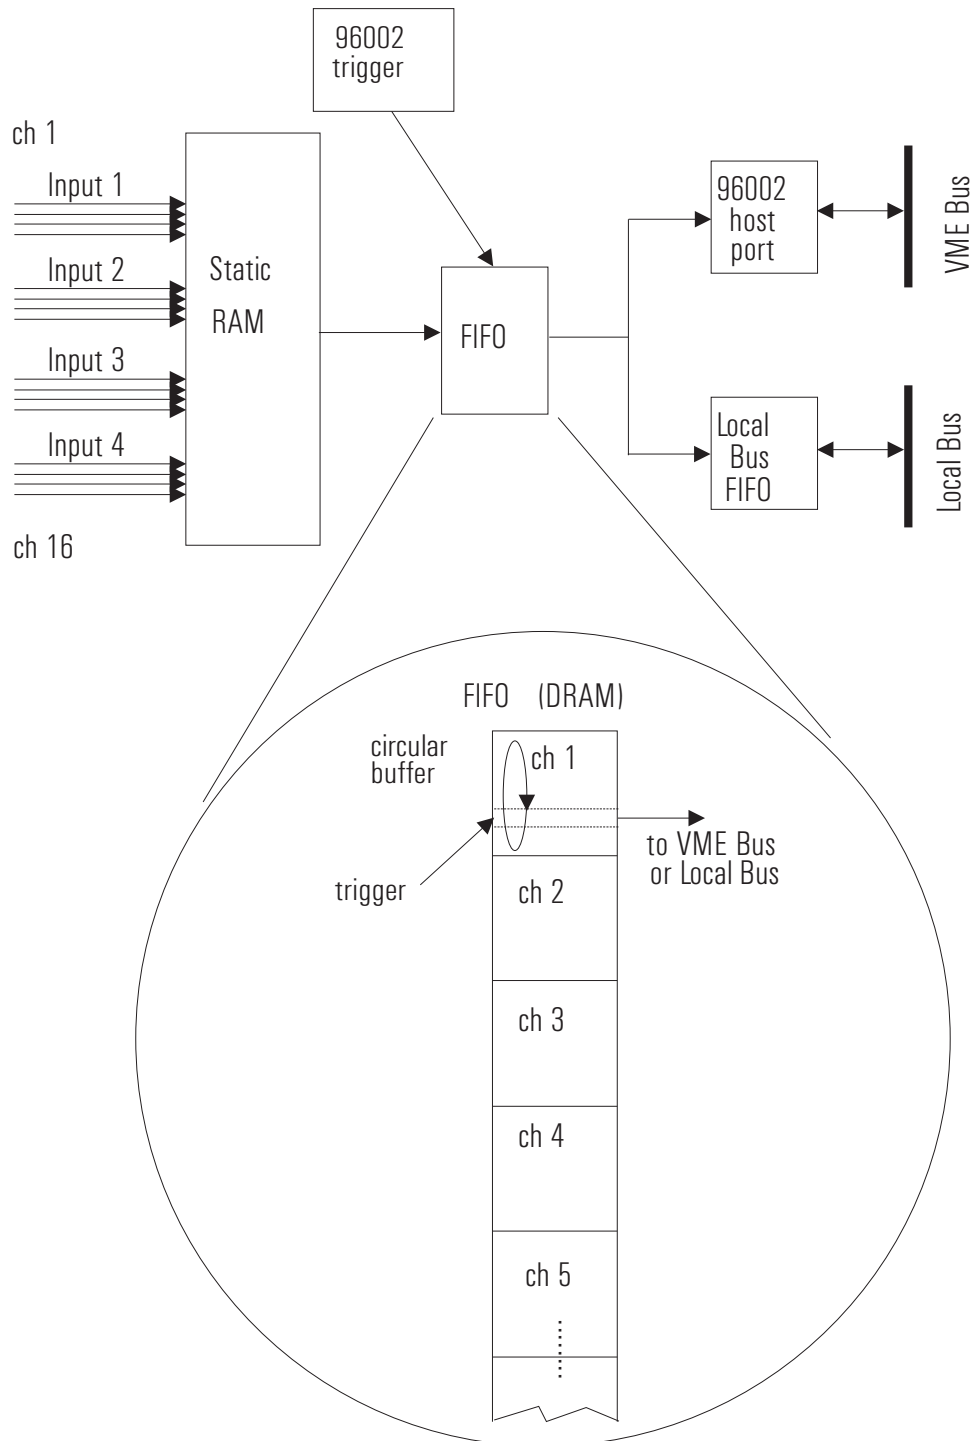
96002 trigger

ch 1

Input 1

Input 2

Input 3

Input 4

ch 16

Static RAM

FIFO

96002 host port

VME Bus

Local Bus FIFO

Local Bus

FIFO (DRAM)

circular buffer

ch 1

trigger

to VME Bus or Local Bus

ch 2

ch 3

ch 4

ch 5